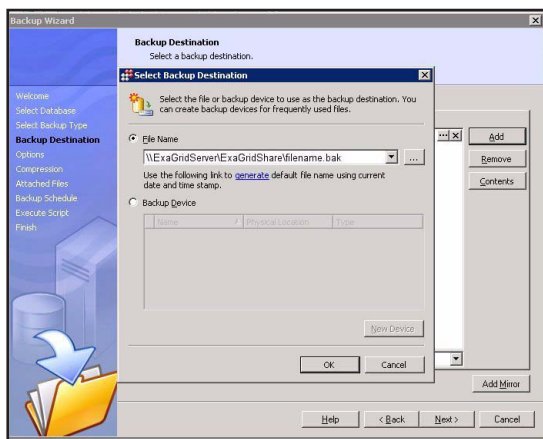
Backup Wizard

Backup Destination
Select a backup destination.

Welcome
Select Database
Select Backup Type
Backup Destination
Options
Compression
Attached Files
Backup Schedule
Execute Script
Finish

Select Backup Destination

Select the file or backup device to use as the backup destination. You can create backup devices for frequently used files.

File Name

\\ExaGridServer\ExaGridShare\filename.bak

...

Use the following link to generate default file name using current date and time stamp.

Backup Device

| Name | Physical Location | Type |
|---|---|---|

New Device

OK

Cancel

Add

Remove

Contents

Add Mirror

Help

< Back

Next >

Cancel